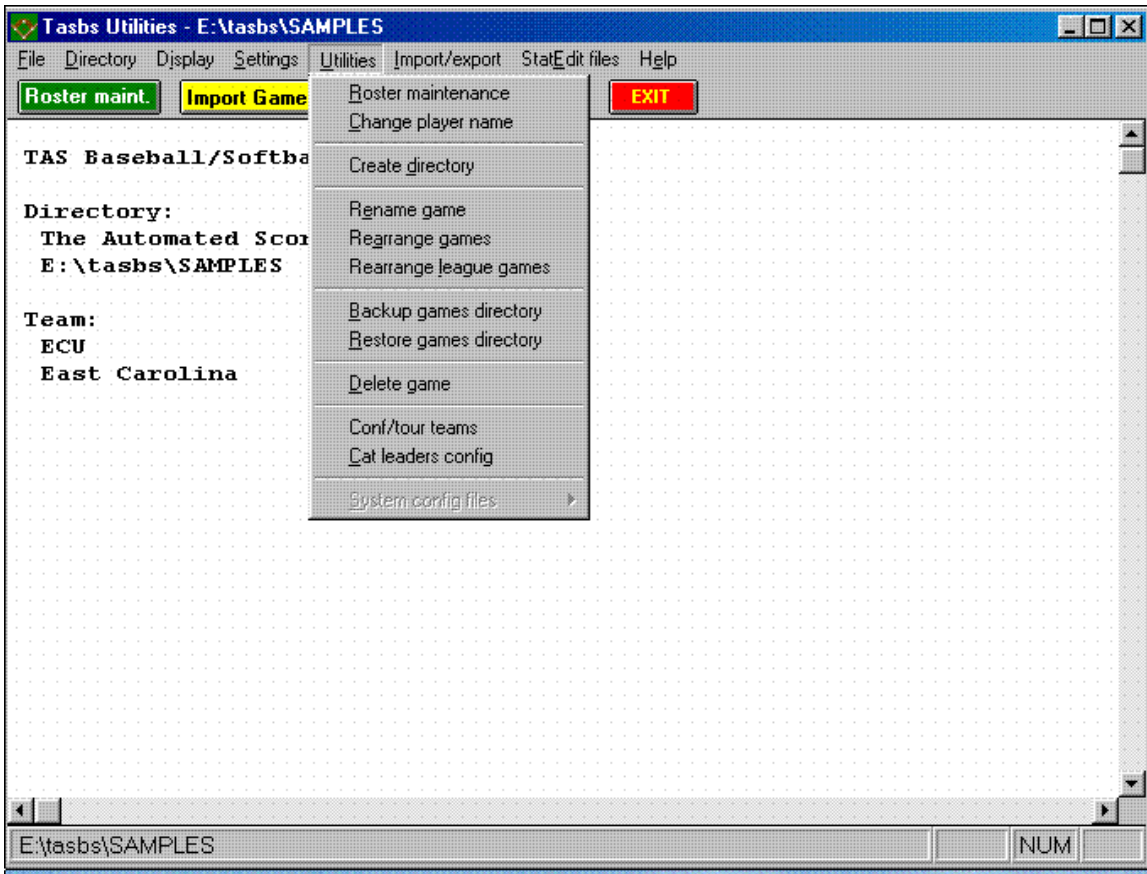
Tasbs Utilities - E:\tasbs\SAMPLES

File Directory Display Settings Utilities Import/export StatEdit files Help

Roster maint. Import Game EXIT

Roster maintenance
Change player name

Create directory

Rename game
Rearrange games
Rearrange league games

Backup games directory
Restore games directory

Delete game

Conf/tour teams
Cat leaders config

System config files

TAS Baseball/Softba

Directory:
The Automated Scor
E:\tasbs\SAMPLES

Team:
ECU
East Carolina

E:\tasbs\SAMPLES NUM